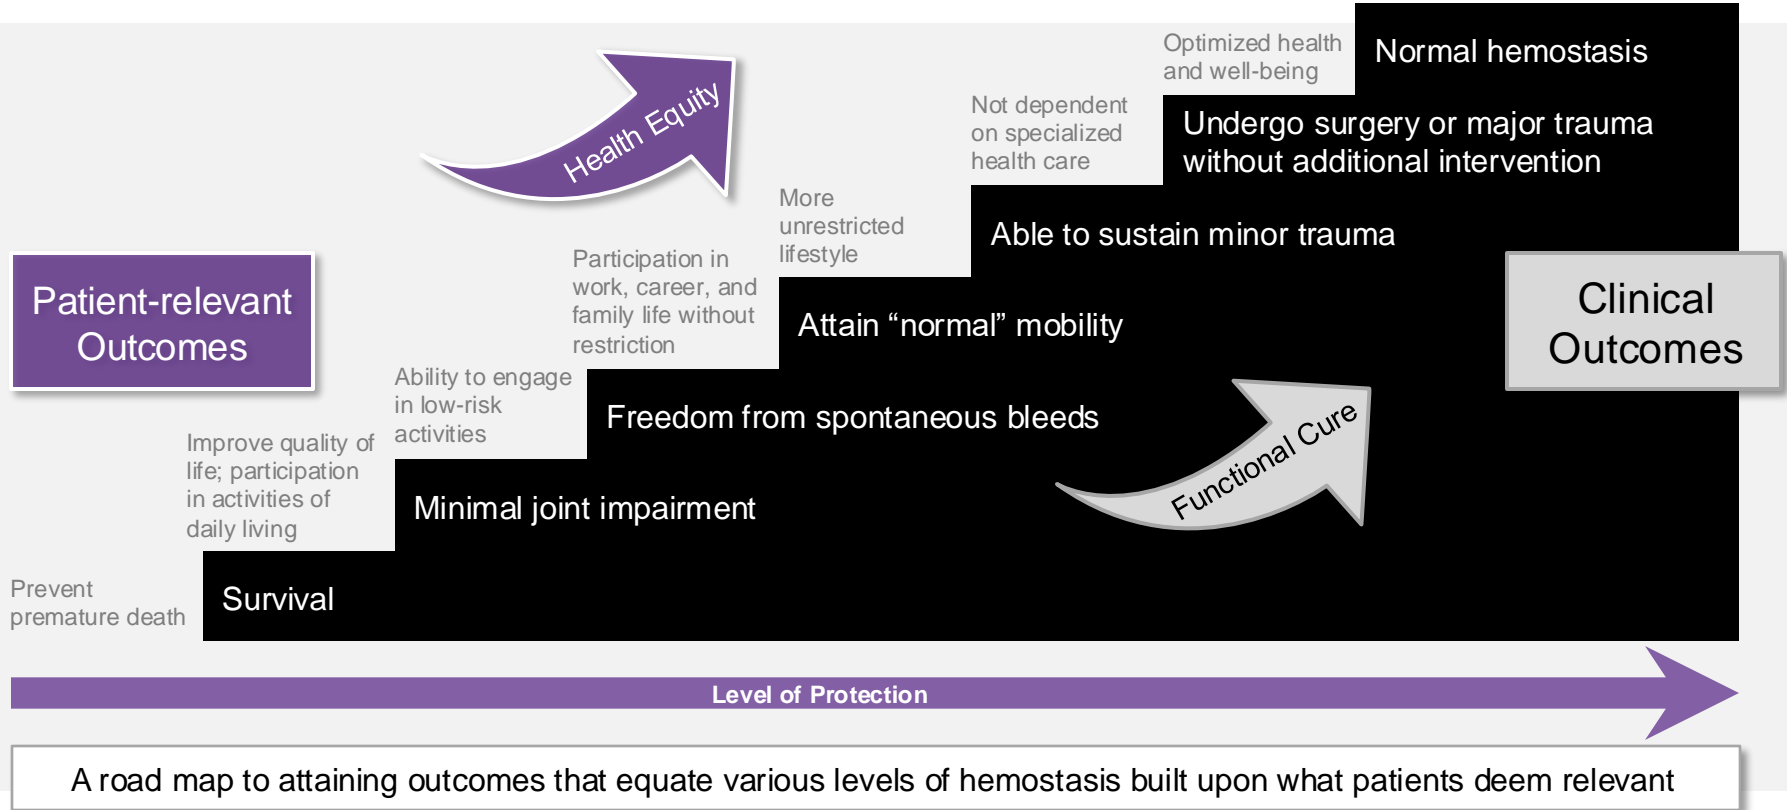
Health Equity

Optimized health and well-being

Normal hemostasis

Not dependent on specialized health care

Undergo surgery or major trauma without additional intervention

More unrestricted lifestyle

Able to sustain minor trauma

Patient-relevant Outcomes

Participation in work, career, and family life without restriction

Attain “normal” mobility

Clinical Outcomes

Ability to engage in low-risk activities

Freedom from spontaneous bleeds

Improve quality of life; participation in activities of daily living

Functional Cure

Minimal joint impairment

Prevent premature death

Survival

Level of Protection

A road map to attaining outcomes that equate various levels of hemostasis built upon what patients deem relevant